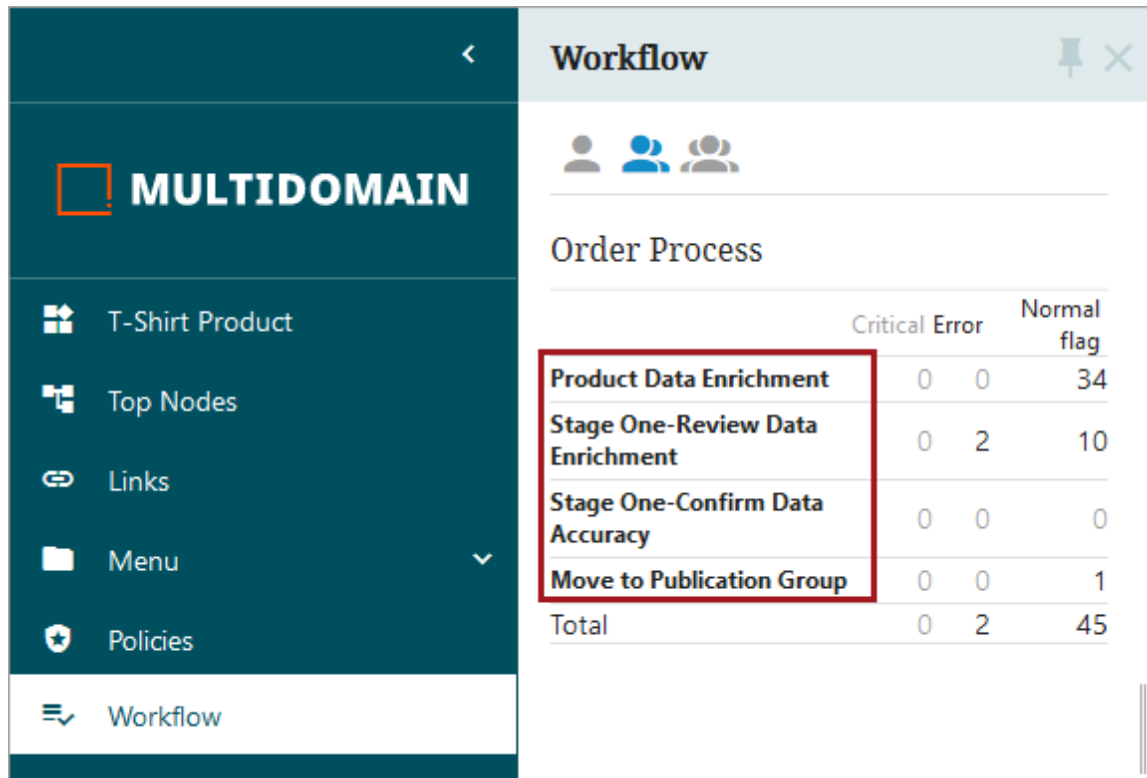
MULTIDOMAIN

T-Shirt Product
Top Nodes
Links
Menu
Policies
Workflow

Workflow

Order Process

| | Critical | Error | Normal flag |
|---|---|---|---|
| Product Data Enrichment | 0 | 0 | 34 |
| Stage One-Review Data Enrichment | 0 | 2 | 10 |
| Stage One-Confirm Data Accuracy | 0 | 0 | 0 |
| Move to Publication Group | 0 | 0 | 1 |
| Total | 0 | 2 | 45 |